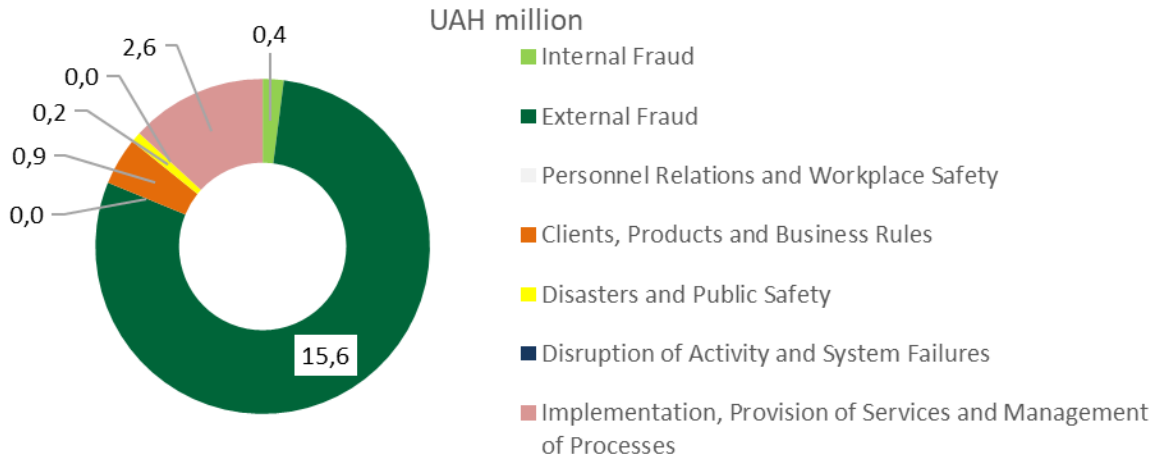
UAH million

2,6

0,4

0,0

0,2

0,9

0,0

15,6

Internal Fraud

External Fraud

Personnel Relations and Workplace Safety

Clients, Products and Business Rules

Disasters and Public Safety

Disruption of Activity and System Failures

Implementation, Provision of Services and Management of Processes